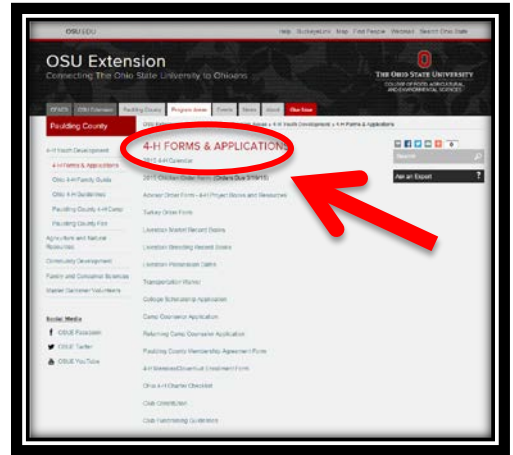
OSU.EDU

Help BuckeyeLink Map Find People Webmail Search Ohio State

OSU Extension

Connecting The Ohio State University to Ohioans

THE OHIO STATE UNIVERSITY

COLLEGE OF FOOD, AGRICULTURAL, AND ENVIRONMENTAL SCIENCES

CFAES OSU Extension Paulding County Program Areas Events News About Give Now

Paulding County

OSU Extension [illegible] Areas » 4-H Youth Development » 4-H Forms & Applications

4-H FORMS & APPLICATIONS

2015 4-H Calendar

2015 Chicken Order Form (Orders Due 3/19/15)

Advisor Order Form - 4-H Project Books and Resources

Turkey Order Form

Livestock Market Record Books

Livestock Breeding Record Books

Livestock Photo/Info Sheet

Transportation Waiver

College Scholarship Application

Camp Counselor Application

Returning Camp Counselor Application

Paulding County Membership Agreement Form

4-H Member/Cloverbud Enrollment Form

Ohio 4-H Charter Checklist

Club Constitution

Club Fundraising Guidelines

4-H Youth Development

4-H Forms & Applications

Ohio 4-H Family Guide

Ohio 4-H Guidelines

Paulding County 4-H Camp

Paulding County Fair

Agriculture and Natural Resources

Community Development

Family and Consumer Sciences

Master Gardener Volunteers

Social Media

OSUE Facebook

OSUE Twitter

OSUE YouTube

Search

Ask an Expert

?